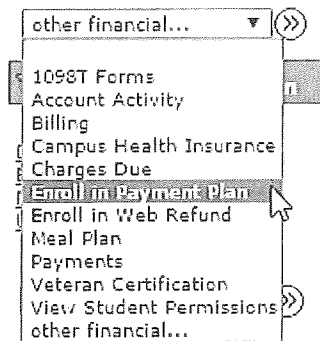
other financial...

1098T Forms
Account Activity
Billing
Campus Health Insurance
Charges Due
Enroll in Payment Plan
Enroll in Web Refund
Meal Plan
Payments
Veteran Certification
View Student Permissions
other financial...